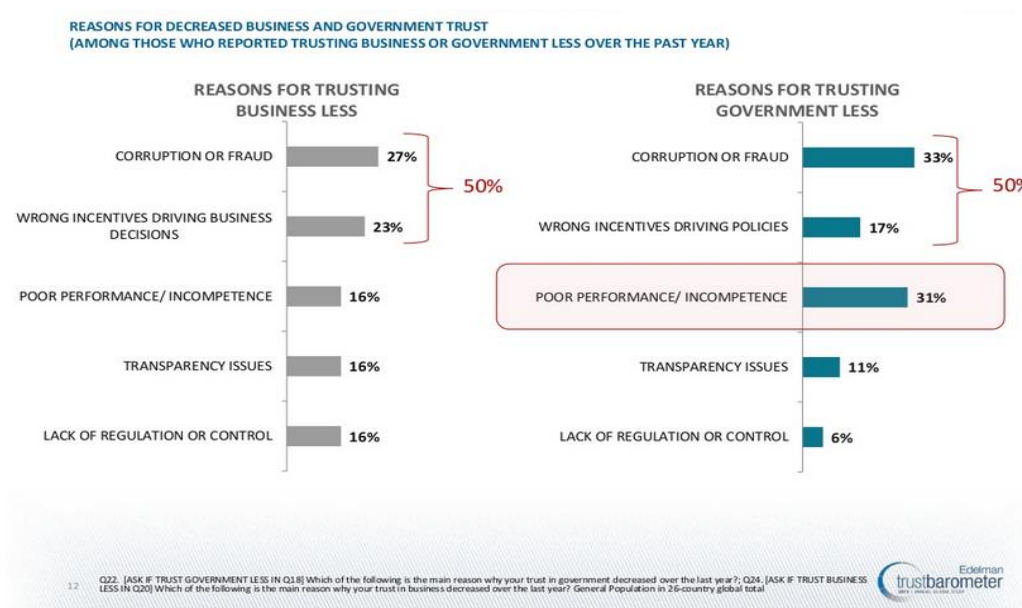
REASONS FOR DECREASED BUSINESS AND GOVERNMENT TRUST
(AMONG THOSE WHO REPORTED TRUSTING BUSINESS OR GOVERNMENT LESS OVER THE PAST YEAR)

REASONS FOR TRUSTING BUSINESS LESS

CORRUPTION OR FRAUD 27%

WRONG INCENTIVES DRIVING BUSINESS DECISIONS 23%

50%

POOR PERFORMANCE/ INCOMPETENCE 16%

TRANSPARENCY ISSUES 16%

LACK OF REGULATION OR CONTROL 16%

REASONS FOR TRUSTING GOVERNMENT LESS

CORRUPTION OR FRAUD 33%

WRONG INCENTIVES DRIVING POLICIES 17%

50%

POOR PERFORMANCE/ INCOMPETENCE 31%

TRANSPARENCY ISSUES 11%

LACK OF REGULATION OR CONTROL 6%

12 Q22. [ASK IF TRUST GOVERNMENT LESS IN Q18] Which of the following is the main reason why your trust in government decreased over the last year?; Q24. [ASK IF TRUST BUSINESS LESS IN Q20] Which of the following is the main reason why your trust in business decreased over the last year? General Population in 26-country global total

Edelman trustbarometer